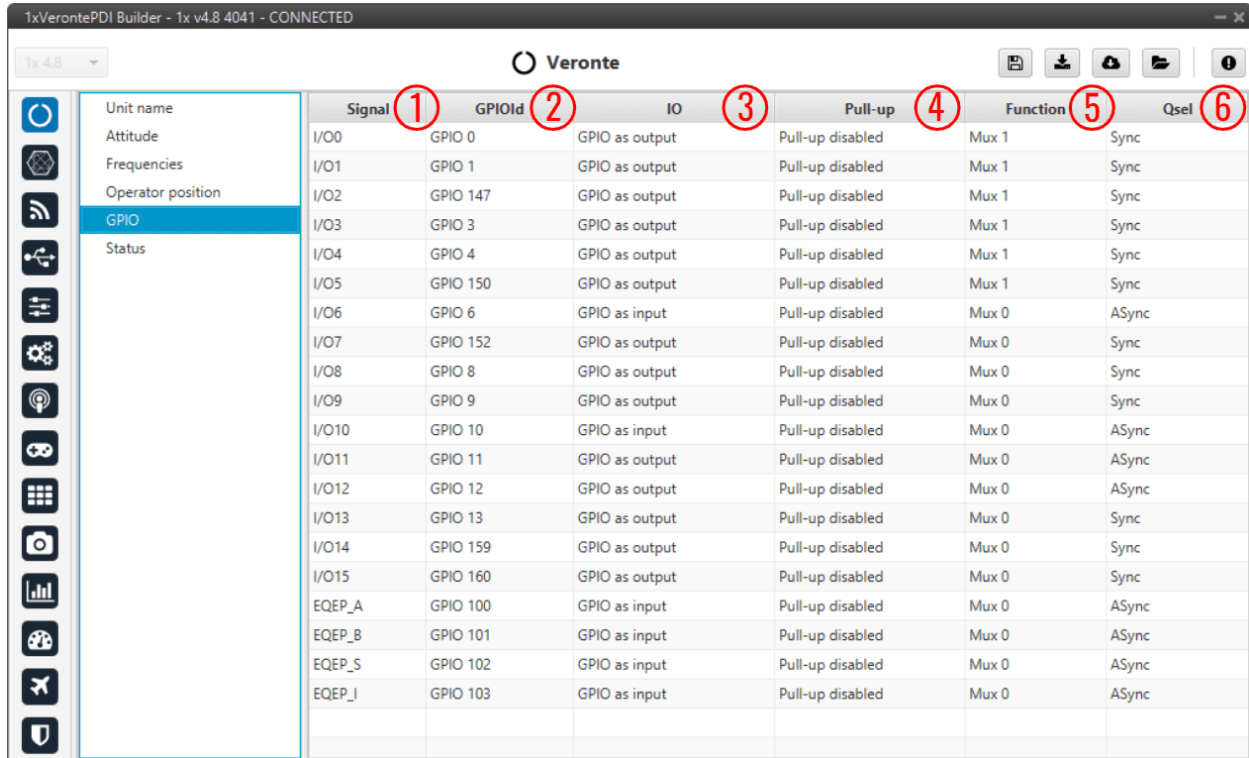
1xVerontePDI Builder - 1x v4.8 4041 - CONNECTED

1x 4.8

Veronte

Unit name
Attitude
Frequencies
Operator position
GPIO
Status

| Signal 1 | GPIOId 2 | IO 3 | Pull-up 4 | Function 5 | Qsel 6 |
|---|---|---|---|---|---|
| I/O0 | GPIO 0 | GPIO as output | Pull-up disabled | Mux 1 | Sync |
| I/O1 | GPIO 1 | GPIO as output | Pull-up disabled | Mux 1 | Sync |
| I/O2 | GPIO 147 | GPIO as output | Pull-up disabled | Mux 1 | Sync |
| I/O3 | GPIO 3 | GPIO as output | Pull-up disabled | Mux 1 | Sync |
| I/O4 | GPIO 4 | GPIO as output | Pull-up disabled | Mux 1 | Sync |
| I/O5 | GPIO 150 | GPIO as output | Pull-up disabled | Mux 1 | Sync |
| I/O6 | GPIO 6 | GPIO as input | Pull-up disabled | Mux 0 | ASync |
| I/O7 | GPIO 152 | GPIO as output | Pull-up disabled | Mux 0 | Sync |
| I/O8 | GPIO 8 | GPIO as output | Pull-up disabled | Mux 0 | Sync |
| I/O9 | GPIO 9 | GPIO as output | Pull-up disabled | Mux 0 | Sync |
| I/O10 | GPIO 10 | GPIO as input | Pull-up disabled | Mux 0 | ASync |
| I/O11 | GPIO 11 | GPIO as output | Pull-up disabled | Mux 0 | ASync |
| I/O12 | GPIO 12 | GPIO as output | Pull-up disabled | Mux 0 | ASync |
| I/O13 | GPIO 13 | GPIO as output | Pull-up disabled | Mux 0 | Sync |
| I/O14 | GPIO 159 | GPIO as output | Pull-up disabled | Mux 0 | Sync |
| I/O15 | GPIO 160 | GPIO as output | Pull-up disabled | Mux 0 | Sync |
| EQEP_A | GPIO 100 | GPIO as input | Pull-up disabled | Mux 0 | ASync |
| EQEP_B | GPIO 101 | GPIO as input | Pull-up disabled | Mux 0 | ASync |
| EQEP_S | GPIO 102 | GPIO as input | Pull-up disabled | Mux 0 | ASync |
| EQEP_I | GPIO 103 | GPIO as input | Pull-up disabled | Mux 0 | ASync |